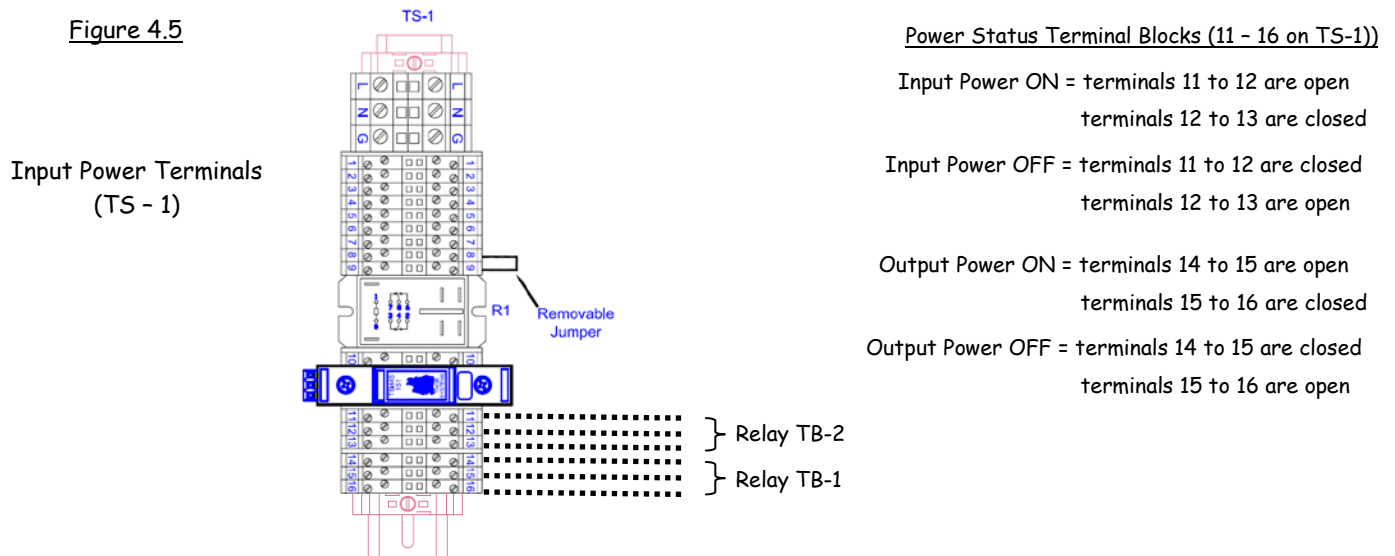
Figure 4.5

Input Power Terminals
(TS – 1)

TS-1

L N G L N G

1 2 3 4 5 6 7 8 9 1 2 3 4 5 6 7 8 9

R1

Removable Jumper

10

11 12 13 14 15 16 11 12 13 14 15 16

Relay TB-2

Relay TB-1

Power Status Terminal Blocks (11 – 16 on TS-1))

Input Power ON = terminals 11 to 12 are open
terminals 12 to 13 are closed

Input Power OFF = terminals 11 to 12 are closed
terminals 12 to 13 are open

Output Power ON = terminals 14 to 15 are open
terminals 15 to 16 are closed

Output Power OFF = terminals 14 to 15 are closed
terminals 15 to 16 are open